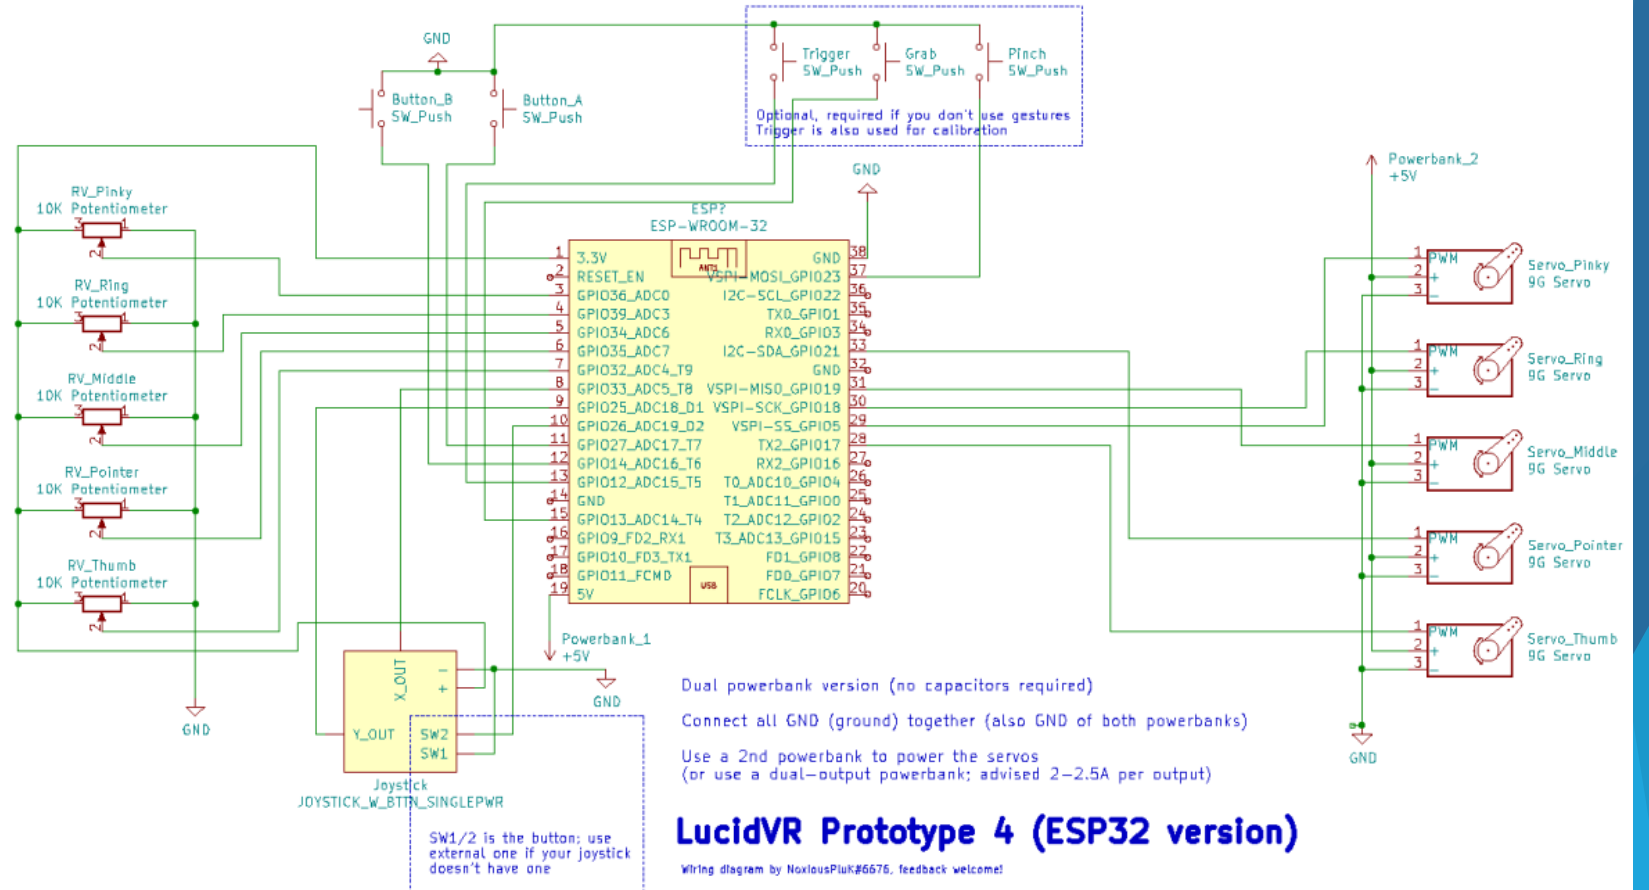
GND

Button_B
SW_Push

Button_A
SW_Push

Trigger
SW_Push

Grab
SW_Push

Pinch
SW_Push

Optional, required if you don't use gestures
Trigger is also used for calibration

GND

Powerbank_2
+5V

RV_Pinky
10K Potentiometer

RV_Ring
10K Potentiometer

RV_Middle
10K Potentiometer

RV_Pointer
10K Potentiometer

RV_Thumb
10K Potentiometer

GND

ESP?
ESP-WROOM-32

| Pin | Left | Right | Pin |
|---|---|---|---|
| 1 | 3.3V | GND | 38 |
| 2 | RESET_EN | VSPI-MOSI_GPIO23 | 37 |
| 3 | GPIO36_ADC0 | I2C-SCL_GPIO22 | 36 |
| 4 | GPIO39_ADC3 | TX0_GPIO1 | 35 |
| 5 | GPIO34_ADC6 | RX0_GPIO3 | 34 |
| 6 | GPIO35_ADC7 | I2C-SDA_GPIO21 | 33 |
| 7 | GPIO32_ADC4_T9 | GND | 32 |
| 8 | GPIO33_ADC5_T8 | VSPI-MISO_GPIO19 | 31 |
| 9 | GPIO25_ADC18_D1 | VSPI-SCK_GPIO18 | 30 |
| 10 | GPIO26_ADC19_D2 | VSPI-SS_GPIO5 | 29 |
| 11 | GPIO27_ADC17_T7 | TX2_GPIO17 | 28 |
| 12 | GPIO14_ADC16_T6 | RX2_GPIO16 | 27 |
| 13 | GPIO12_ADC15_T5 | T0_ADC10_GPIO4 | 26 |
| 14 | GND | T1_ADC11_GPIO0 | 25 |
| 15 | GPIO13_ADC14_T4 | T2_ADC12_GPIO2 | 24 |
| 16 | GPIO9_FD2_RX1 | T3_ADC13_GPIO15 | 23 |
| 17 | GPIO10_FD3_TX1 | FD1_GPIO8 | 22 |
| 18 | GPIO11_FCMD | FD0_GPIO7 | 21 |
| 19 | 5V | FCLK_GPIO6 | 20 |

ANT
USB

1 PWM
2 +
3 -
Servo_Pinky
9G Servo

1 PWM
2 +
3 -
Servo_Ring
9G Servo

1 PWM
2 +
3 -
Servo_Middle
9G Servo

1 PWM
2 +
3 -
Servo_Pointer
9G Servo

1 PWM
2 +
3 -
Servo_Thumb
9G Servo

GND

Powerbank_1
+5V

GND

X_OUT
-
+
Y_OUT
SW2
SW1
Joystick
JOYSTICK_W_BTTN_SINGLEPWR

SW1/2 is the button; use external one if your joystick doesn't have one

Dual powerbank version (no capacitors required)

Connect all GND (ground) together (also GND of both powerbanks)

Use a 2nd powerbank to power the servos
(or use a dual-output powerbank; advised 2-2.5A per output)

LucidVR Prototype 4 (ESP32 version)

Wiring diagram by NoxiousPluK#6676, feedback welcome!